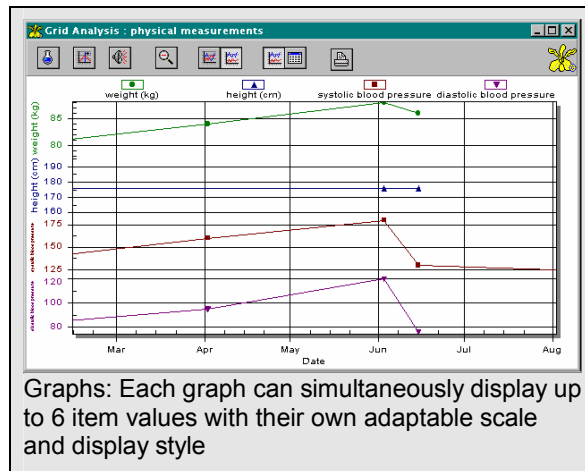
Grid Analysis : physical measurements

weight (kg) height (cm) systolic blood pressure diastolic blood pressure

weight (kg)
85
80

height (cm)
180
175
170
165
160

systolic blood pressure
175
150
125

diastolic blood pressure
120
100
80

Mar Apr May Jun Jul Aug
Date

Graphs: Each graph can simultaneously display up to 6 item values with their own adaptable scale and display style